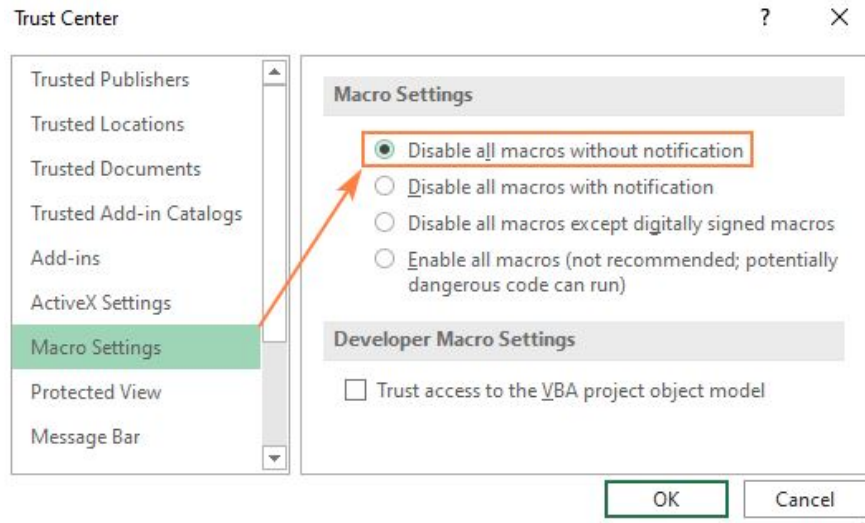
Trust Center

?

Trusted Publishers
Trusted Locations
Trusted Documents
Trusted Add-in Catalogs
Add-ins
ActiveX Settings
Macro Settings
Protected View
Message Bar

Macro Settings

Disable all macros without notification
Disable all macros with notification
Disable all macros except digitally signed macros
Enable all macros (not recommended; potentially dangerous code can run)

Developer Macro Settings

Trust access to the VBA project object model

OK
Cancel